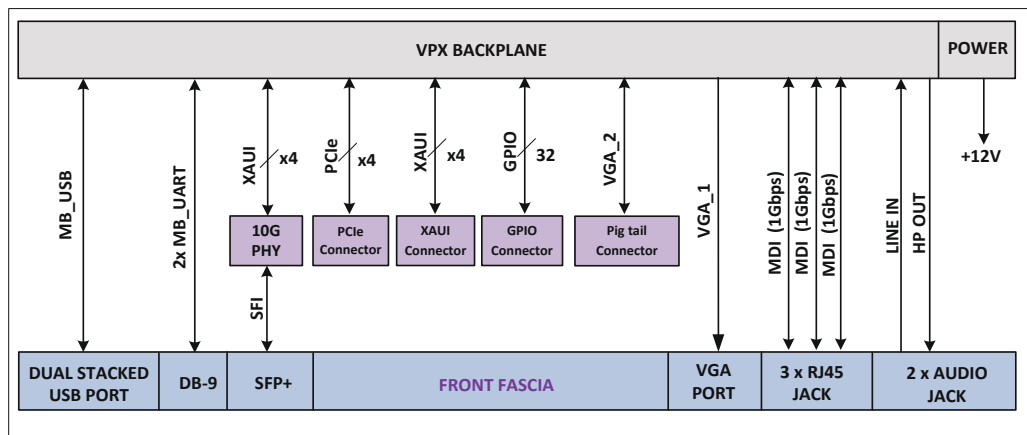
VPX BACKPLANE

POWER

MB_USB

2x MB_UART

XAUI

x4

PCIe

x4

XAUI

x4

GPIO

32

VGA_2

+12V

10G PHY

PCIe Connector

XAUI Connector

GPIO Connector

Pig tail Connector

VGA_1

MDI (1Gbps)

MDI (1Gbps)

MDI (1Gbps)

LINE_IN

HP OUT

SFI

DUAL STACKED USB PORT

DB-9

SFP+

FRONT FASCIA

VGA PORT

3 x RJ45 JACK

2 x AUDIO JACK